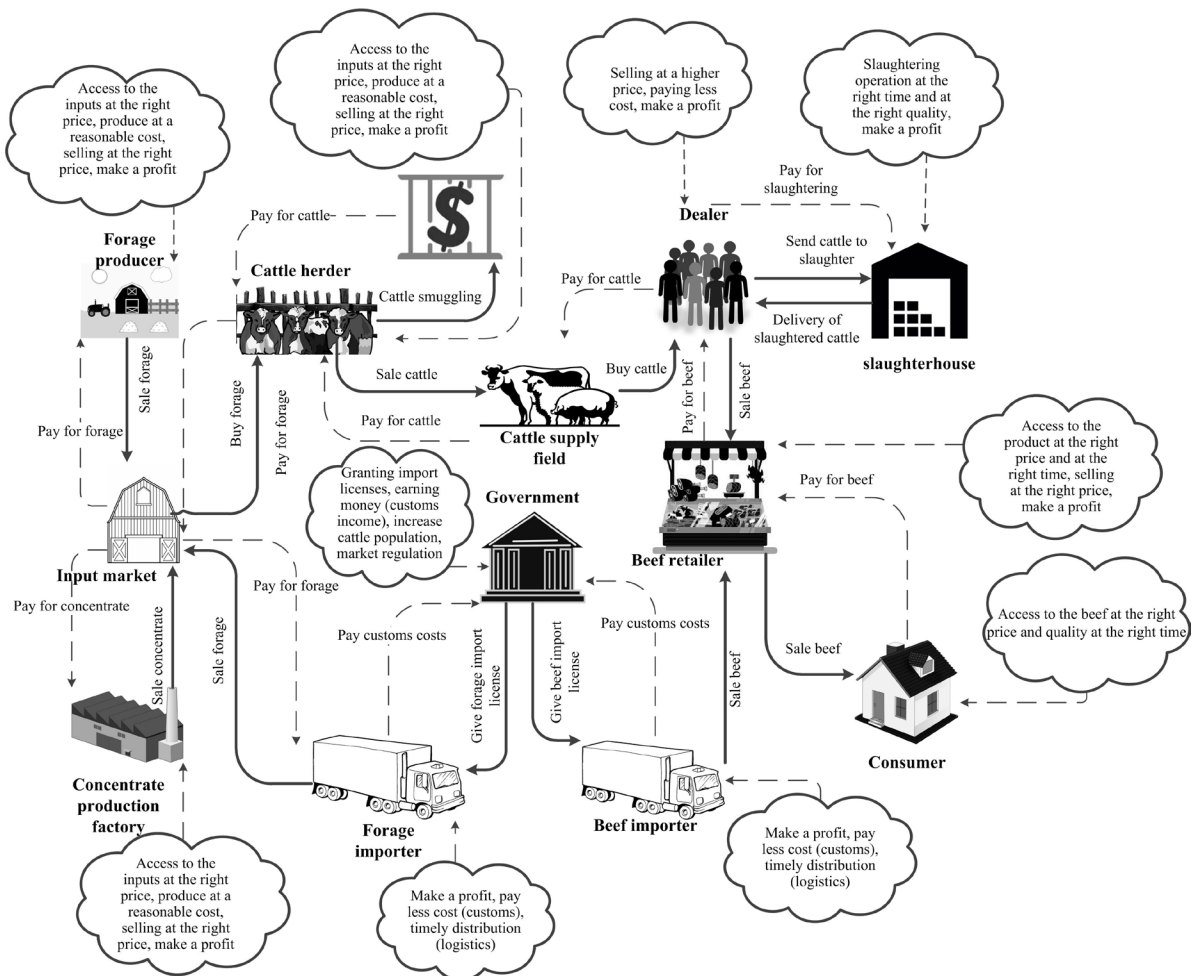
Access to the inputs at the right price, produce at a reasonable cost, selling at the right price, make a profit

Access to the inputs at the right price, produce at a reasonable cost, selling at the right price, make a profit

Selling at a higher price, paying less cost, make a profit

Slaughtering operation at the right time and at the right quality, make a profit

Pay for slaughtering

Forage producer

Pay for cattle

Cattle herder

Dealer

Send cattle to slaughter

Cattle smuggling

Pay for cattle

Delivery of slaughtered cattle

slaughterhouse

Sale forage

Pay for forage

Buy forage

Pay for forage

Sale cattle

Buy cattle

Pay for beef

Sale beef

Pay for cattle

Cattle supply field

Access to the product at the right price and at the right time, selling at the right price, make a profit

Pay for beef

Granting import licenses, earning money (customs income), increase cattle population, market regulation

Government

Beef retailer

Input market

Pay for forage

Pay for concentrate

Pay customs costs

Pay customs costs

Sale concentrate

Sale forage

Give forage import license

Give beef import license

Sale beef

Sale beef

Access to the beef at the right price and quality at the right time

Consumer

Concentrate production factory

Forage importer

Beef importer

Make a profit, pay less cost (customs), timely distribution (logistics)

Access to the inputs at the right price, produce at a reasonable cost, selling at the right price, make a profit

Make a profit, pay less cost (customs), timely distribution (logistics)